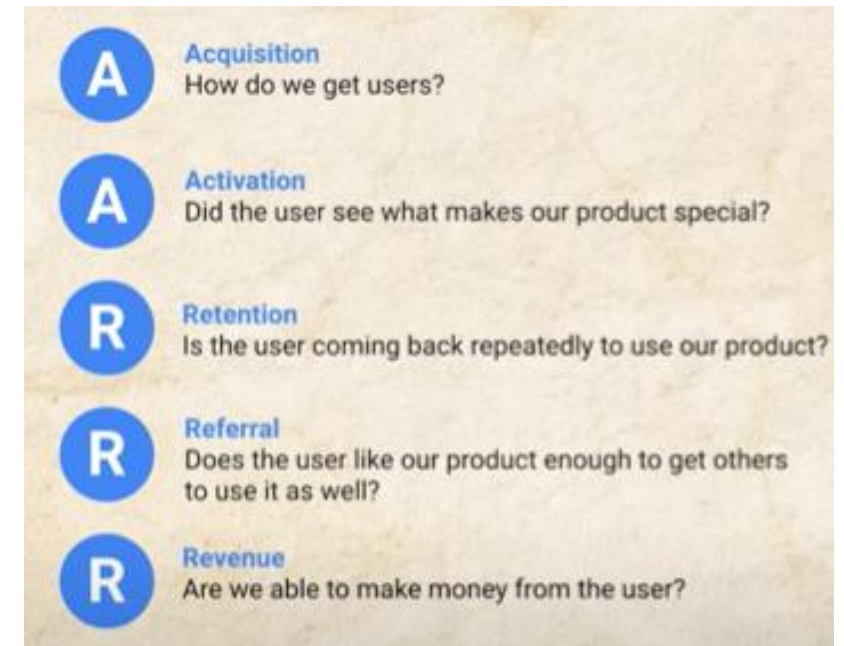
A
Acquisition
How do we get users?

A
Activation
Did the user see what makes our product special?

R
Retention
Is the user coming back repeatedly to use our product?

R
Referral
Does the user like our product enough to get others to use it as well?

R
Revenue
Are we able to make money from the user?